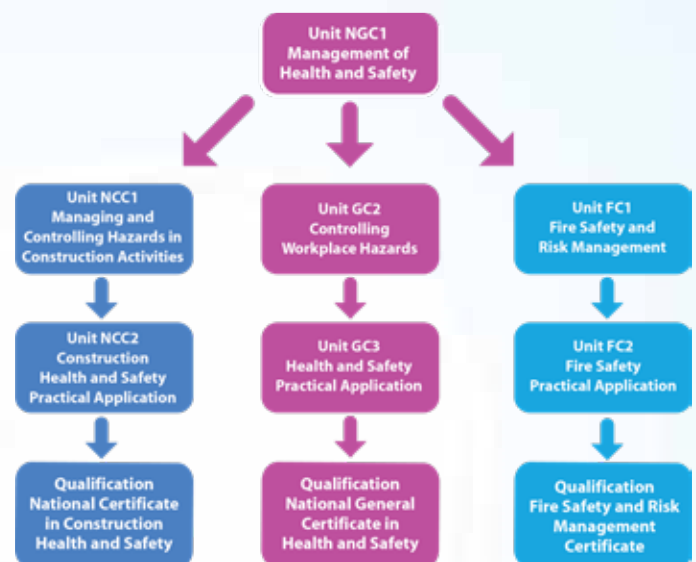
Unit NGC1
Management of Health and Safety

Unit NCC1
Managing and Controlling Hazards in Construction Activities

Unit NCC2
Construction Health and Safety Practical Application

Qualification
National Certificate in Construction Health and Safety

Unit GC2
Controlling Workplace Hazards

Unit GC3
Health and Safety Practical Application

Qualification
National General Certificate in Health and Safety

Unit FC1
Fire Safety and Risk Management

Unit FC2
Fire Safety Practical Application

Qualification
Fire Safety and Risk Management Certificate